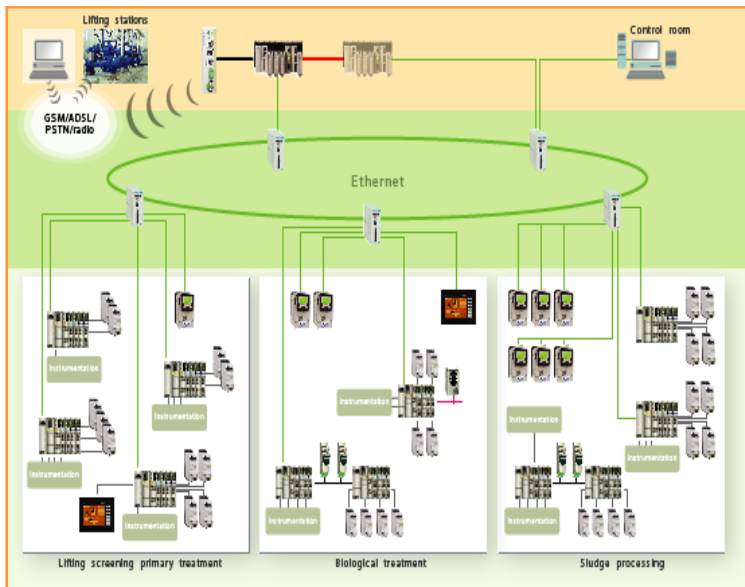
Lifting stations

GSM/ADSL/ PSTN/radio

Control room

Ethernet

Instrumentation

Instrumentation

Instrumentation

Instrumentation

Instrumentation

Instrumentation

Instrumentation

Instrumentation

Instrumentation

Instrumentation

Lifting screening primary treatment

Biological treatment

Sludge processing